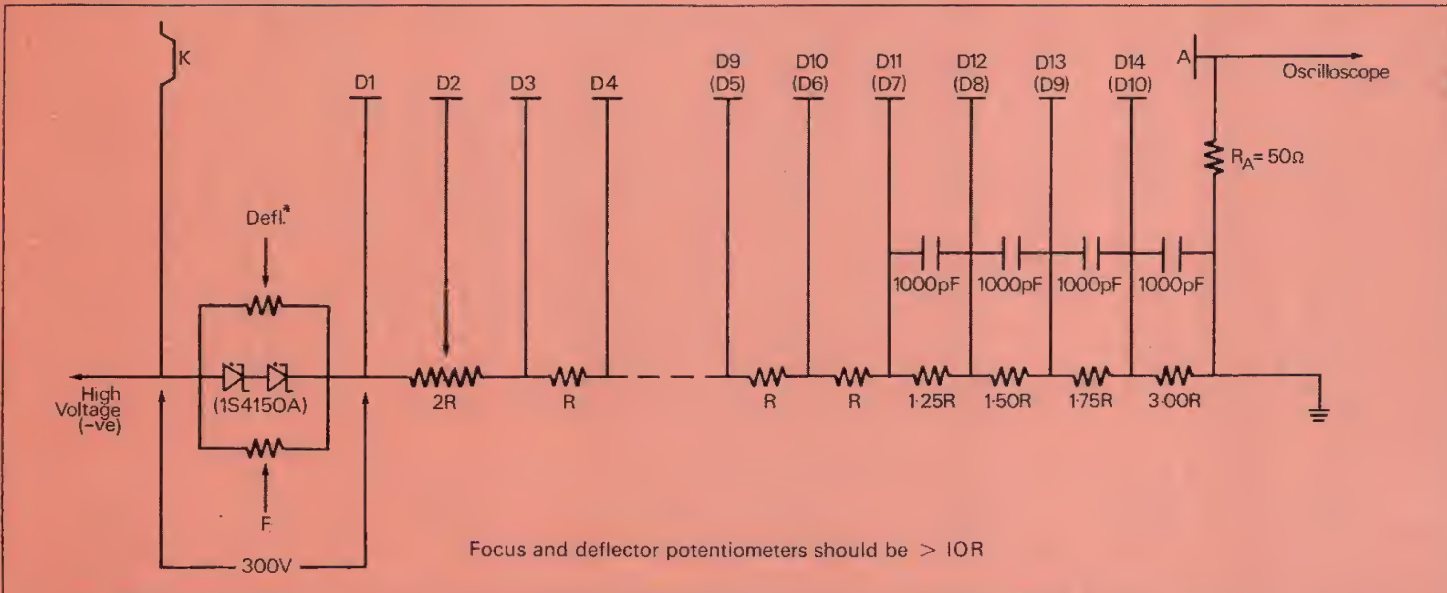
K

D1 D2 D3 D4 D9 (D5) D10 (D6) D11 (D7) D12 (D8) D13 (D9) D14 (D10) A

Oscilloscope

$R_A = 50\Omega$

Defl.*

1000pF 1000pF 1000pF 1000pF

High Voltage (-ve)

(1S4150A)

2R R R R 1·25R 1·50R 1·75R 3·00R

F

300V

Focus and deflector potentiometers should be > 10R